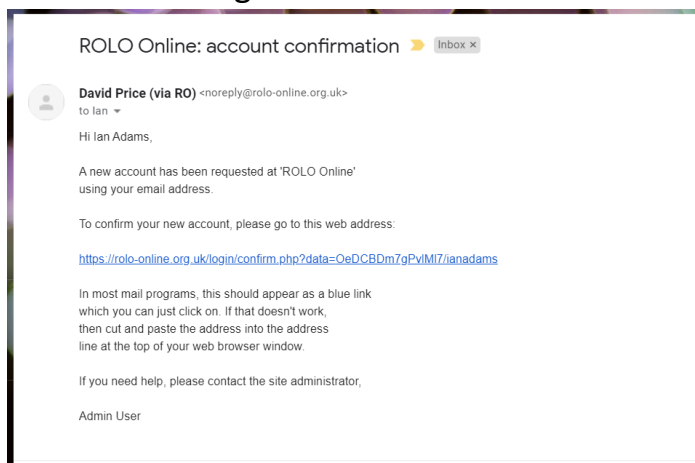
ROLO Online: account confirmation Inbox ×

David Price (via RO) <noreply@rolo-online.org.uk>
to Ian

Hi Ian Adams,

A new account has been requested at 'ROLO Online' using your email address.

To confirm your new account, please go to this web address:

https://rolo-online.org.uk/login/confirm.php?data=OeDCBDm7gPvlMl7/ianadams

In most mail programs, this should appear as a blue link which you can just click on. If that doesn't work, then cut and paste the address into the address line at the top of your web browser window.

If you need help, please contact the site administrator,

Admin User